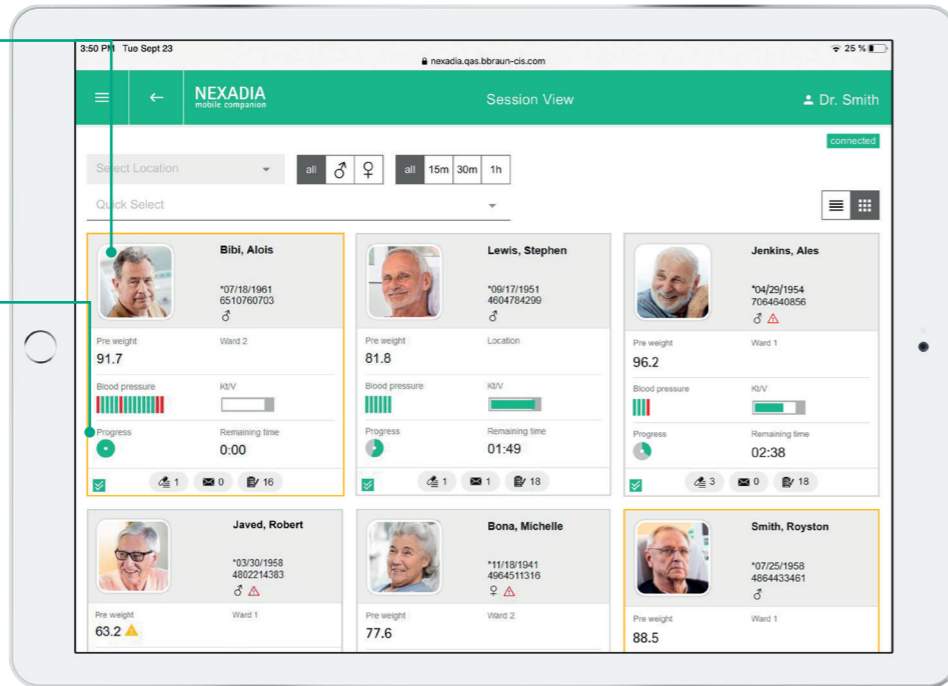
3:50 PM Tue Sept 23
nexadia.qas.bbraun-cis.com
25 %

NEXADIA
mobile companion

Session View

Dr. Smith

connected

Select Location

all ♂ ♀

all 15m 30m 1h

Quick Select

Bibi, Alois
*07/18/1961
6510760703
♂

Pre weight
91.7
Ward 2

Blood pressure
Kt/V

Progress
Remaining time
0:00

1 0 16

Lewis, Stephen
*09/17/1951
4604784299
♂

Pre weight
81.8
Location

Blood pressure
Kt/V

Progress
Remaining time
01:49

1 1 18

Jenkins, Ales
*04/29/1954
7064640856
♂

Pre weight
96.2
Ward 1

Blood pressure
Kt/V

Progress
Remaining time
02:38

3 0 18

Javed, Robert
*03/30/1958
4802214383
♂

Pre weight
63.2
Ward 1

Bona, Michelle
*11/18/1941
4964511316
♀

Pre weight
77.6
Ward 2

Smith, Royston
*07/25/1958
4864433461
♂

Pre weight
88.5
Ward 1